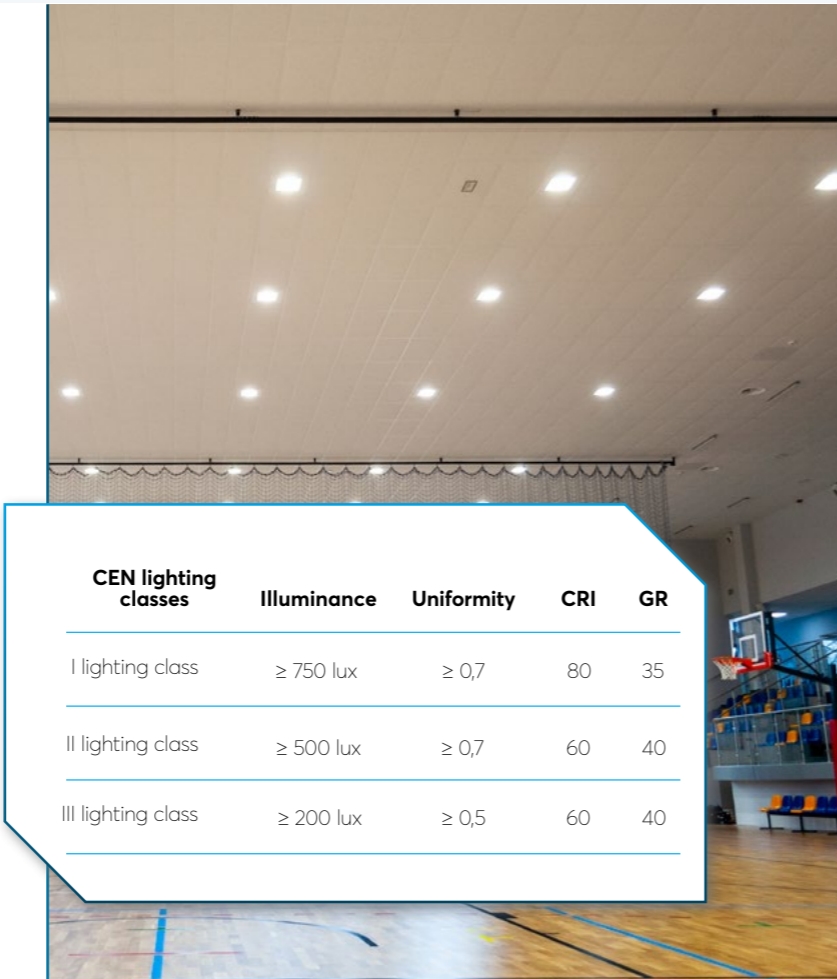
| CEN lighting classes | Illuminance | Uniformity | CRI | GR |
|---|---|---|---|---|
| I lighting class | ≥ 750 lux | ≥ 0,7 | 80 | 35 |
| II lighting class | ≥ 500 lux | ≥ 0,7 | 60 | 40 |
| III lighting class | ≥ 200 lux | ≥ 0,5 | 60 | 40 |